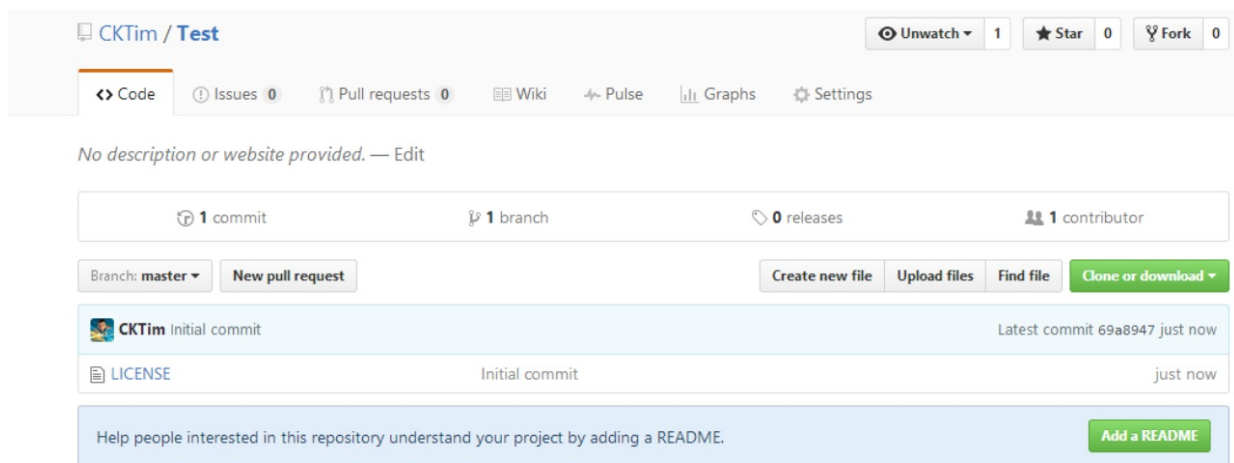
CKTim / Test

Unwatch ▾ 1 Star 0 Fork 0

Code Issues 0 Pull requests 0 Wiki Pulse Graphs Settings

No description or website provided. — Edit

1 commit 1 branch 0 releases 1 contributor

Branch: master ▾ New pull request Create new file Upload files Find file Clone or download ▾

CKTim Initial commit Latest commit 69a8947 just now

LICENSE Initial commit just now

Help people interested in this repository understand your project by adding a README. Add a README